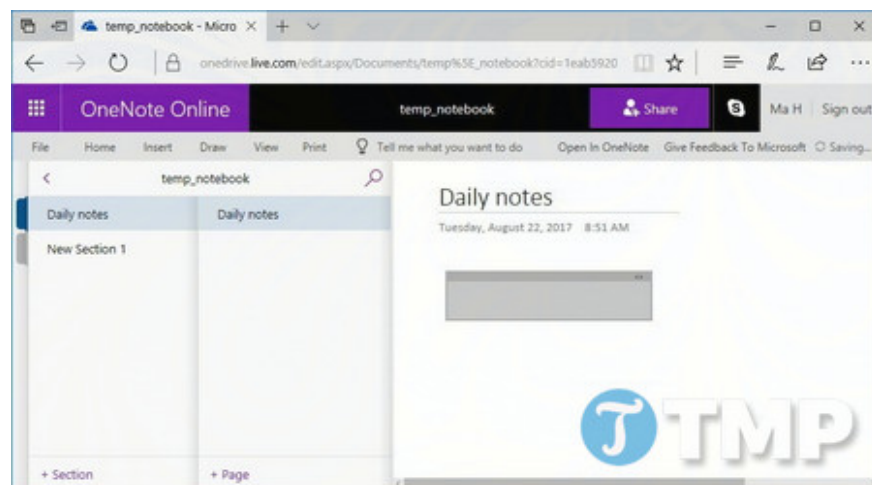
temp_notebook - Micro

onedrive.live.com/edit.aspx/Documents/temp%5E_notebook?cid=1eab5920

OneNote Online

temp_notebook

Share

Ma H | Sign out

File Home Insert Draw View Print Tell me what you want to do Open In OneNote Give Feedback To Microsoft Saving...

temp_notebook

Daily notes

New Section 1

Daily notes

Daily notes

Tuesday, August 22, 2017 8:51 AM

+ Section

+ Page

TMP